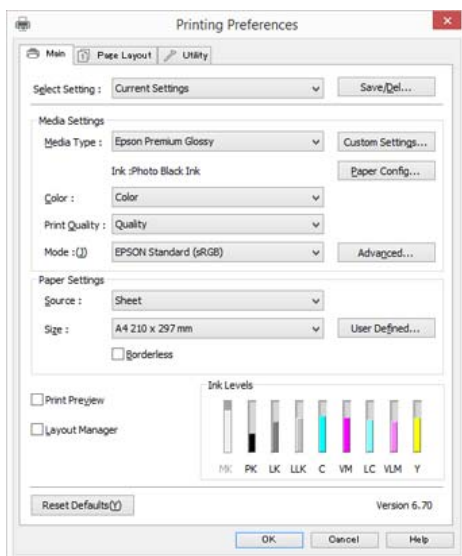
Printing Preferences

Main | Page Layout | Utility

Select Setting : Current Settings | Save/Del...

Media Settings

Media Type : Epson Premium Glossy | Custom Settings...

Ink :Photo Black Ink | Paper Config...

Color : Color

Print Quality : Quality

Mode :(J) EPSON Standard (sRGB) | Advanced...

Paper Settings

Source : Sheet

Size : A4 210 x 297 mm | User Defined...

Borderless

Print Preview

Layout Manager

Ink Levels

MK PK LK LLK C VM LC VLM Y

Reset Defaults(Y)

Version 6.70

OK | Cancel | Help